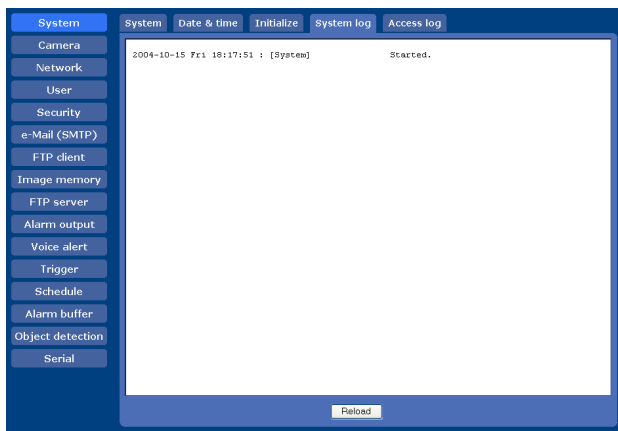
System
Camera
Network
User
Security
e-Mail (SMTP)
FTP client
Image memory
FTP server
Alarm output
Voice alert
Trigger
Schedule
Alarm buffer
Object detection
Serial

System | Date & time | Initialize | System log | Access log

2004-10-15 Fri 18:17:51 : [System] Started.

Reload